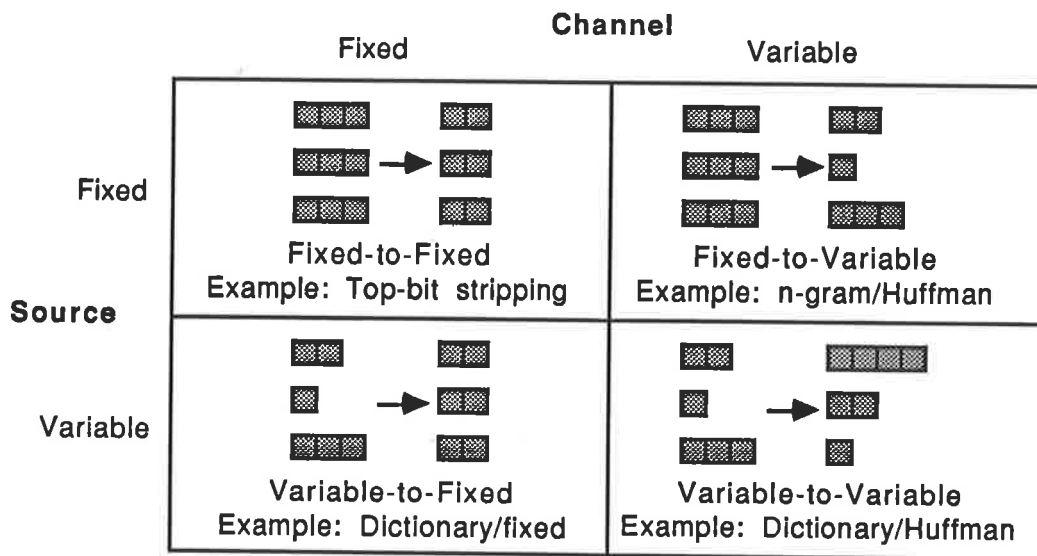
Channel

| | Fixed | Variable |
|---|---|---|
| Fixed | Fixed-to-Fixed Example: Top-bit stripping | Fixed-to-Variable Example: n-gram/Huffman |
| Variable | Variable-to-Fixed Example: Dictionary/fixed | Variable-to-Variable Example: Dictionary/Huffman |

Source